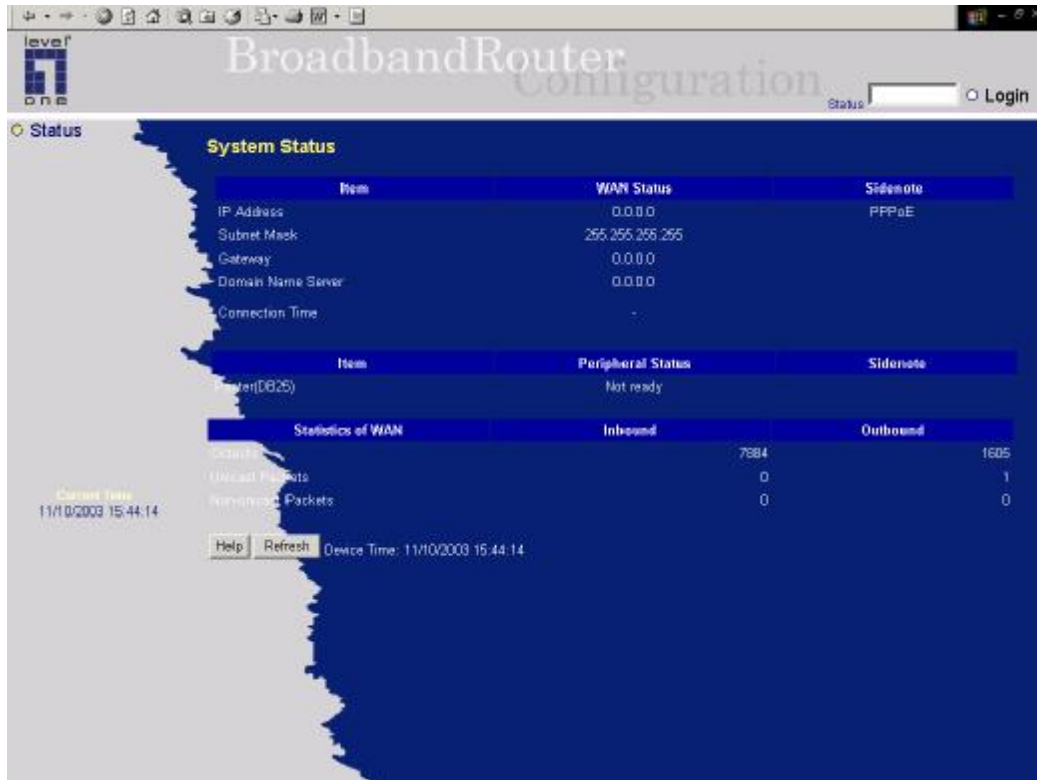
level one

BroadbandRouter Configuration

Status

○ Login

○ Status

System Status

| Item | WAN Status | Sidenote |
|---|---|---|
| IP Address | 0.0.0.0 | PPPoE |
| Subnet Mask | 255.255.255.255 | |
| Gateway | 0.0.0.0 | |
| Domain Name Server | 0.0.0.0 | |
| Connection Time | - | |

| Item | Peripheral Status | Sidenote |
|---|---|---|
| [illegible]ter(DB25) | Not ready | |

| Statistics of WAN | Inbound | Outbound |
|---|---|---|
| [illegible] | 7984 | 1605 |
| Unicast Pa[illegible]ets | 0 | 1 |
| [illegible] Packets | 0 | 0 |

Help Refresh Device Time: 11/10/2003 15:44:14

Current Time
11/10/2003 15:44:14